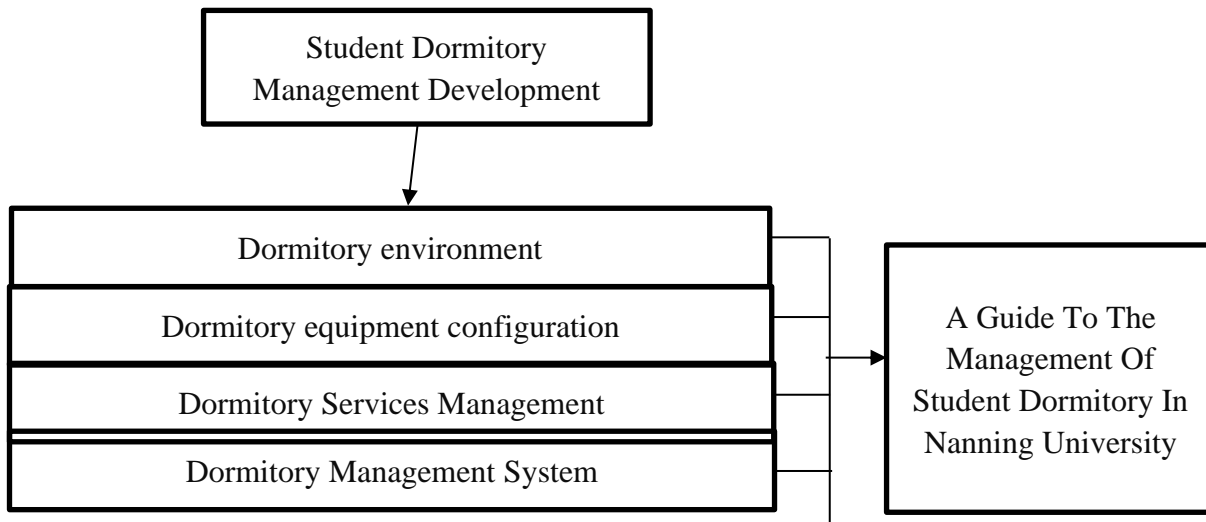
Student Dormitory Management Development

Dormitory environment

Dormitory equipment configuration

Dormitory Services Management

Dormitory Management System

A Guide To The Management Of Student Dormitory In Nanning University